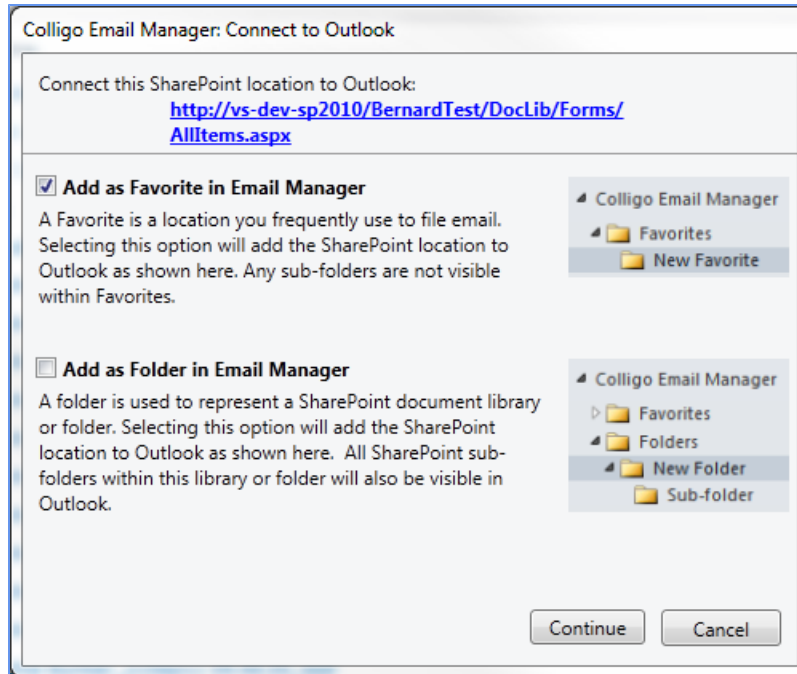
Colligo Email Manager: Connect to Outlook

Connect this SharePoint location to Outlook:
http://vs-dev-sp2010/BernardTest/DocLib/Forms/AllItems.aspx

Add as Favorite in Email Manager

A Favorite is a location you frequently use to file email. Selecting this option will add the SharePoint location to Outlook as shown here. Any sub-folders are not visible within Favorites.

Colligo Email Manager
Favorites
New Favorite

Add as Folder in Email Manager

A folder is used to represent a SharePoint document library or folder. Selecting this option will add the SharePoint location to Outlook as shown here. All SharePoint sub-folders within this library or folder will also be visible in Outlook.

Colligo Email Manager
Favorites
Folders
New Folder
Sub-folder

Continue
Cancel